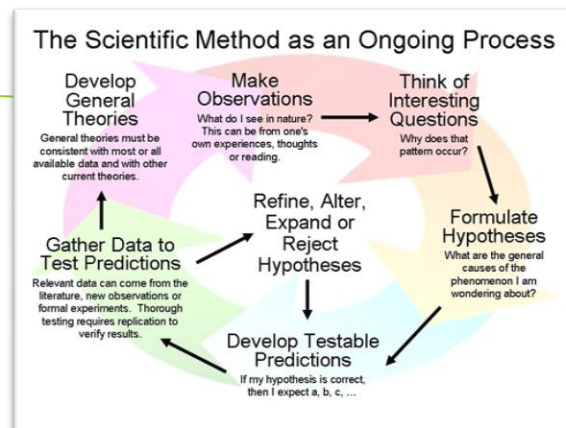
The Scientific Method as an Ongoing Process

Develop General Theories
General theories must be consistent with most or all available data and with other current theories.

Make Observations
What do I see in nature? This can be from one's own experiences, thoughts or reading.

Think of Interesting Questions
Why does that pattern occur?

Refine, Alter, Expand or Reject Hypotheses

Formulate Hypotheses
What are the general causes of the phenomenon I am wondering about?

Gather Data to Test Predictions
Relevant data can come from the literature, new observations or formal experiments. Thorough testing requires replication to verify results.

Develop Testable Predictions
If my hypothesis is correct, then I expect a, b, c, ...